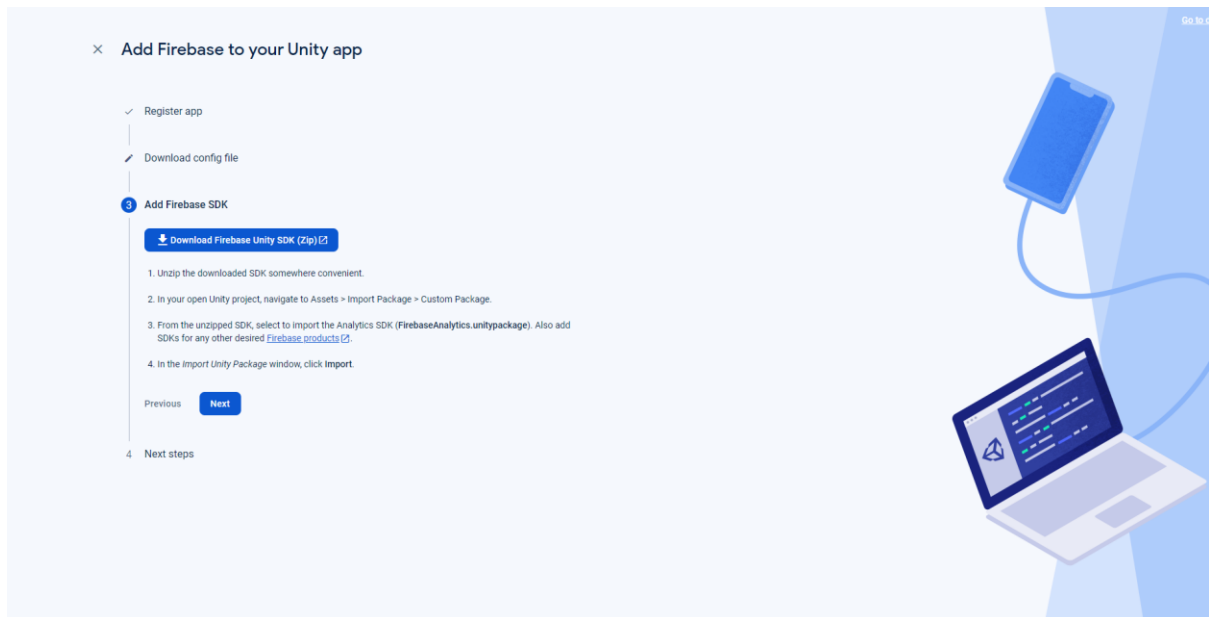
Go to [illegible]

× Add Firebase to your Unity app

✓ Register app

Download config file

3 Add Firebase SDK

Download Firebase Unity SDK (Zip)

1. Unzip the downloaded SDK somewhere convenient.

2. In your open Unity project, navigate to Assets > Import Package > Custom Package.

3. From the unzipped SDK, select to import the Analytics SDK (**FirebaseAnalytics.unitypackage**). Also add SDKs for any other desired Firebase products.

4. In the *Import Unity Package* window, click **Import**.

Previous Next

4 Next steps